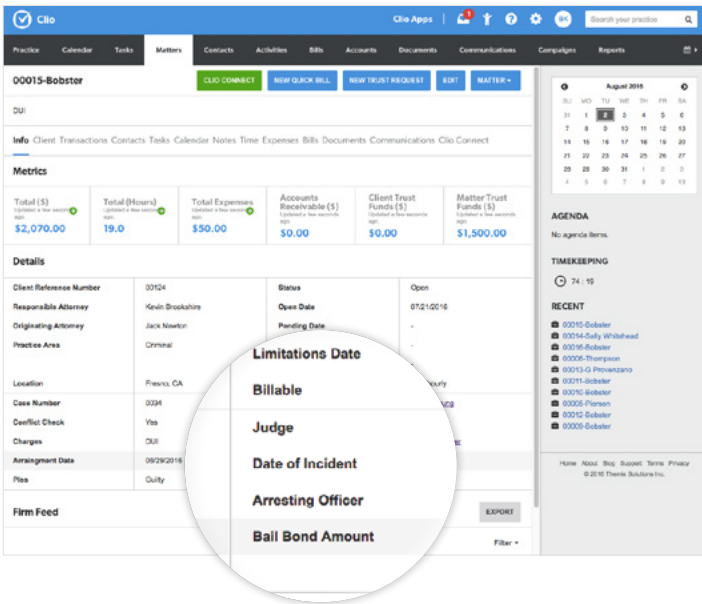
Clio

Clio Apps

Search your practice

Practice Calendar Tasks Matters Contacts Activities Bills Accounts Documents Communications Campaigns Reports

00015-Bobster

CLIO CONNECT NEW QUICK BILL NEW TRUST REQUEST EDIT MATTER

DUI

Info Client Transactions Contacts Tasks Calendar Notes Time Expenses Bills Documents Communications Clio Connect

Metrics

| Total ($) | Total (Hours) | Total Expenses | Accounts Receivable ($) | Client Trust Funds ($) | Matter Trust Funds ($) |
|---|---|---|---|---|---|
| $2,070.00 | 19.0 | $50.00 | $0.00 | $0.00 | $1,500.00 |

Details

| Client Reference Number | 00124 | Status | Open |
|---|---|---|---|
| Responsible Attorney | Kevin Brookshire | Open Date | 07/21/2016 |
| Originating Attorney | Jack Newton | Pending Date | - |
| Practice Area | Criminal | | - |
| Location | Fresno, CA | | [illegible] |
| Case Number | 0034 | | |
| Conflict Check | Yes | | |
| Charges | DUI | | |
| Arraignment Date | 09/29/2016 | | |
| Plea | Guilty | | |

Limitations Date

Billable

Judge

Date of Incident

Arresting Officer

Bail Bond Amount

Firm Feed

EXPORT

Filter

August 2016

| SU | MO | TU | WE | TH | FR | SA |
|---|---|---|---|---|---|---|
| 31 | 1 | 2 | 3 | 4 | 5 | 6 |
| 7 | 8 | 9 | 10 | 11 | 12 | 13 |
| 14 | 15 | 16 | 17 | 18 | 19 | 20 |
| 21 | 22 | 23 | 24 | 25 | 26 | 27 |
| 28 | 29 | 30 | 31 | 1 | 2 | 3 |
| 4 | 5 | 6 | 7 | 8 | 9 | 10 |

AGENDA

No agenda items.

TIMEKEEPING

74 : 19

RECENT

00015-Bobster
00014-Sally Whitehead
00016-Bobster
00006-Thompson
00013-G Provenzano
00011-Bobster
00010-Bobster
00005-Pierson
00012-Bobster
00009-Bobster

Home About Blog Support Terms Privacy
© 2016 Themis Solutions Inc.